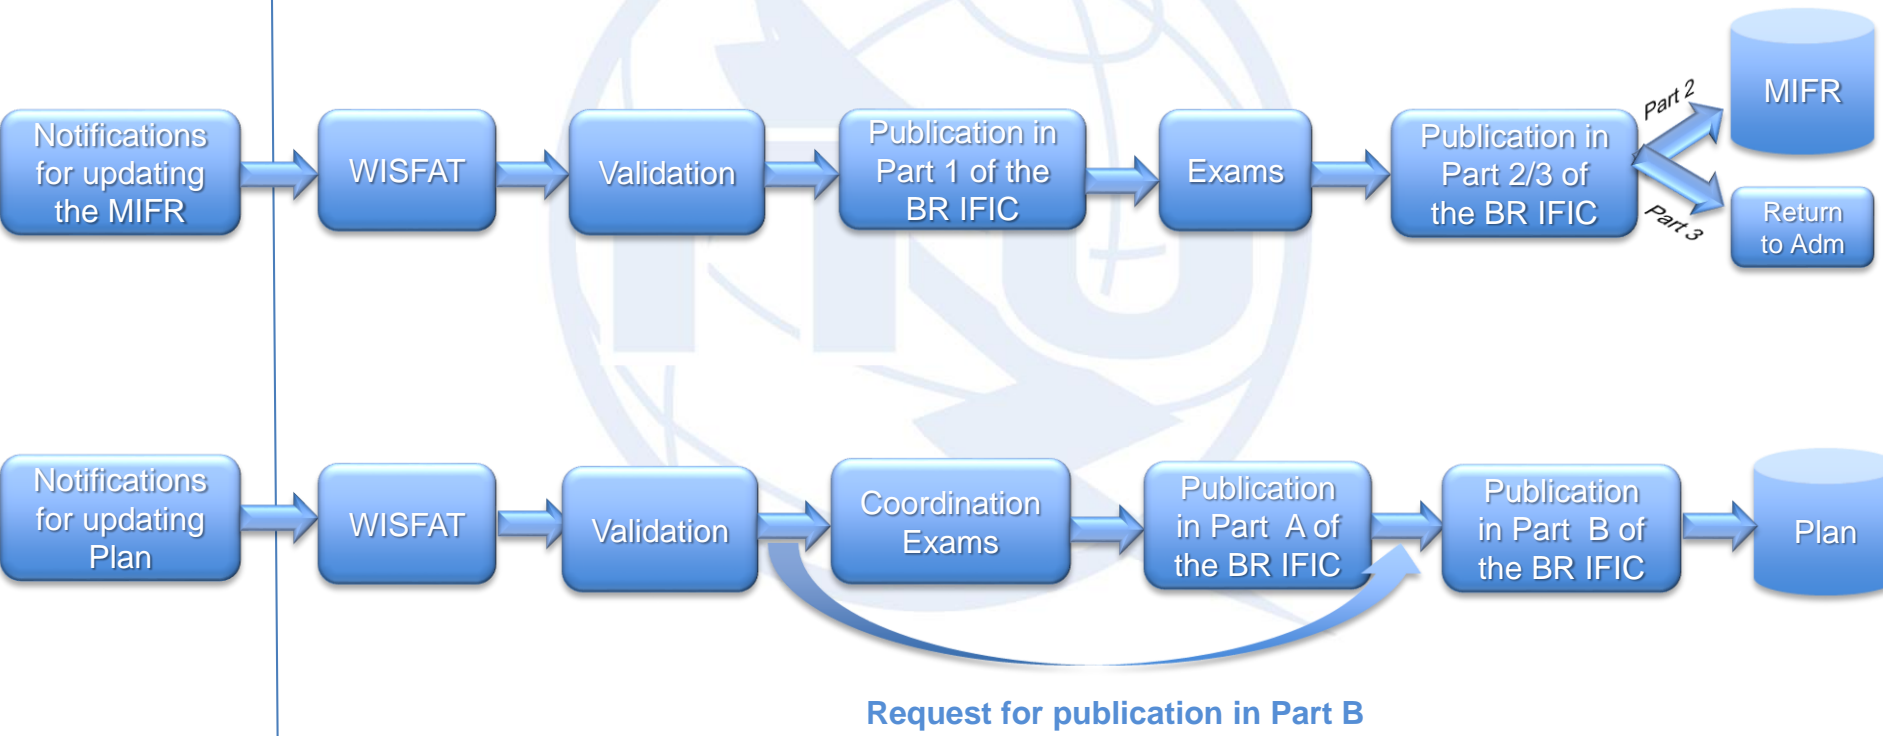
Notifications for updating the MIFR

WISFAT

Validation

Publication in Part 1 of the BR IFIC

Exams

Publication in Part 2/3 of the BR IFIC

Part 2

Part 3

MIFR

Return to Adm

Notifications for updating Plan

WISFAT

Validation

Coordination Exams

Publication in Part A of the BR IFIC

Publication in Part B of the BR IFIC

Plan

Request for publication in Part B